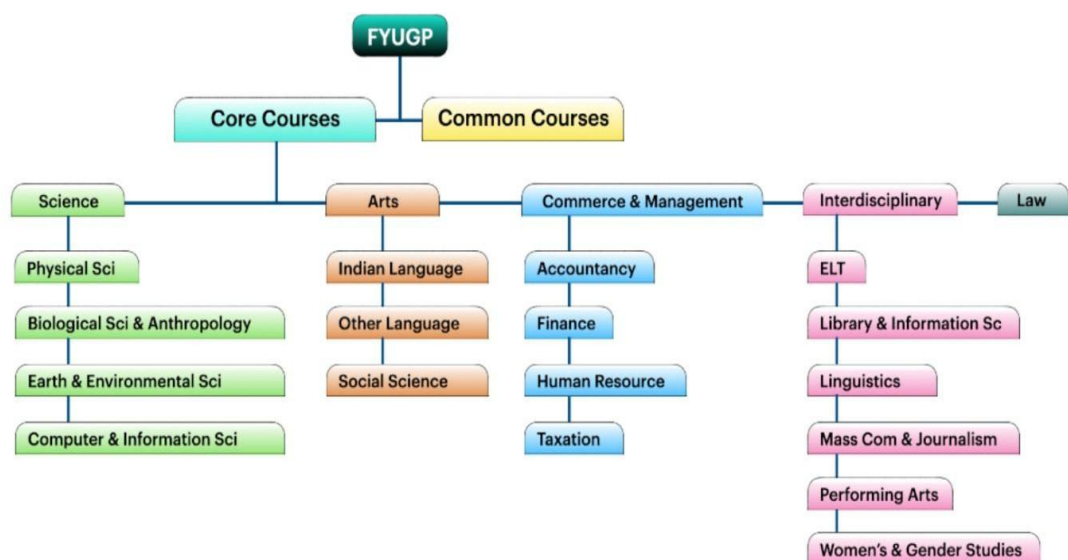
FYUGP

Core Courses

Common Courses

Science

Physical Sci

Biological Sci & Anthropology

Earth & Environmental Sci

Computer & Information Sci

Arts

Indian Language

Other Language

Social Science

Commerce & Management

Accountancy

Finance

Human Resource

Taxation

Interdisciplinary

ELT

Library & Information Sc

Linguistics

Mass Com & Journalism

Performing Arts

Women's & Gender Studies

Law